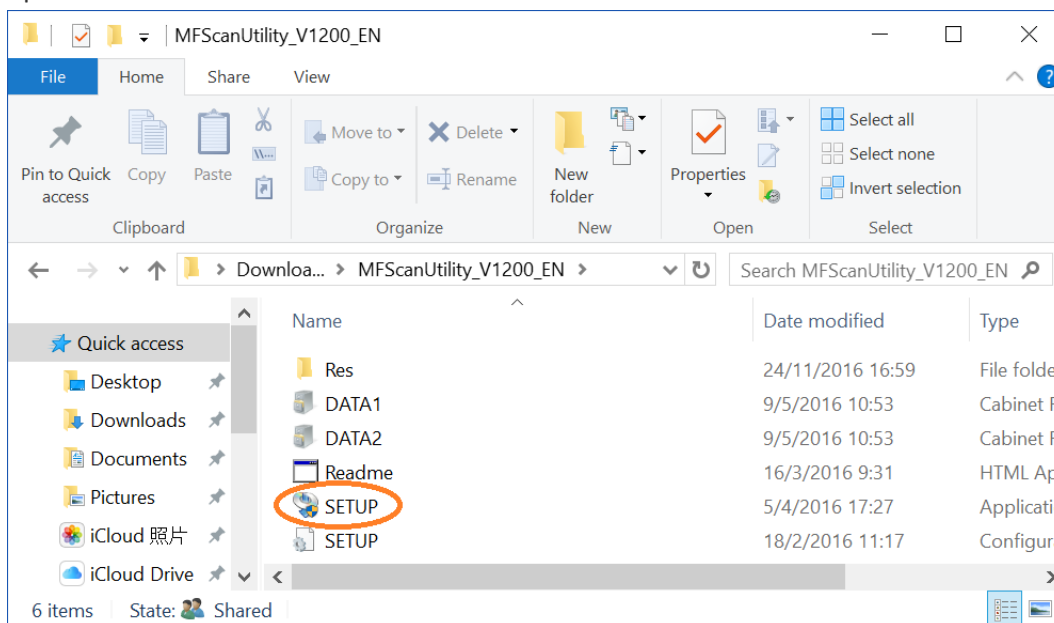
MFScanUtility_V1200_EN

File Home Share View

Pin to Quick access
Copy
Paste
Clipboard

Move to
Copy to
Delete
Rename
Organize

New folder
New

Properties
Open

Select all
Select none
Invert selection
Select

Downloa... > MFScanUtility_V1200_EN >

Search MFScanUtility_V1200_EN

Quick access
Desktop
Downloads
Documents
Pictures
iCloud 照片
iCloud Drive

| Name | Date modified | Type |
|---|---|---|
| Res | 24/11/2016 16:59 | File folde |
| DATA1 | 9/5/2016 10:53 | Cabinet F |
| DATA2 | 9/5/2016 10:53 | Cabinet F |
| Readme | 16/3/2016 9:31 | HTML Ap |
| SETUP | 5/4/2016 17:27 | Applicati |
| SETUP | 18/2/2016 11:17 | Configur |

6 items State: Shared